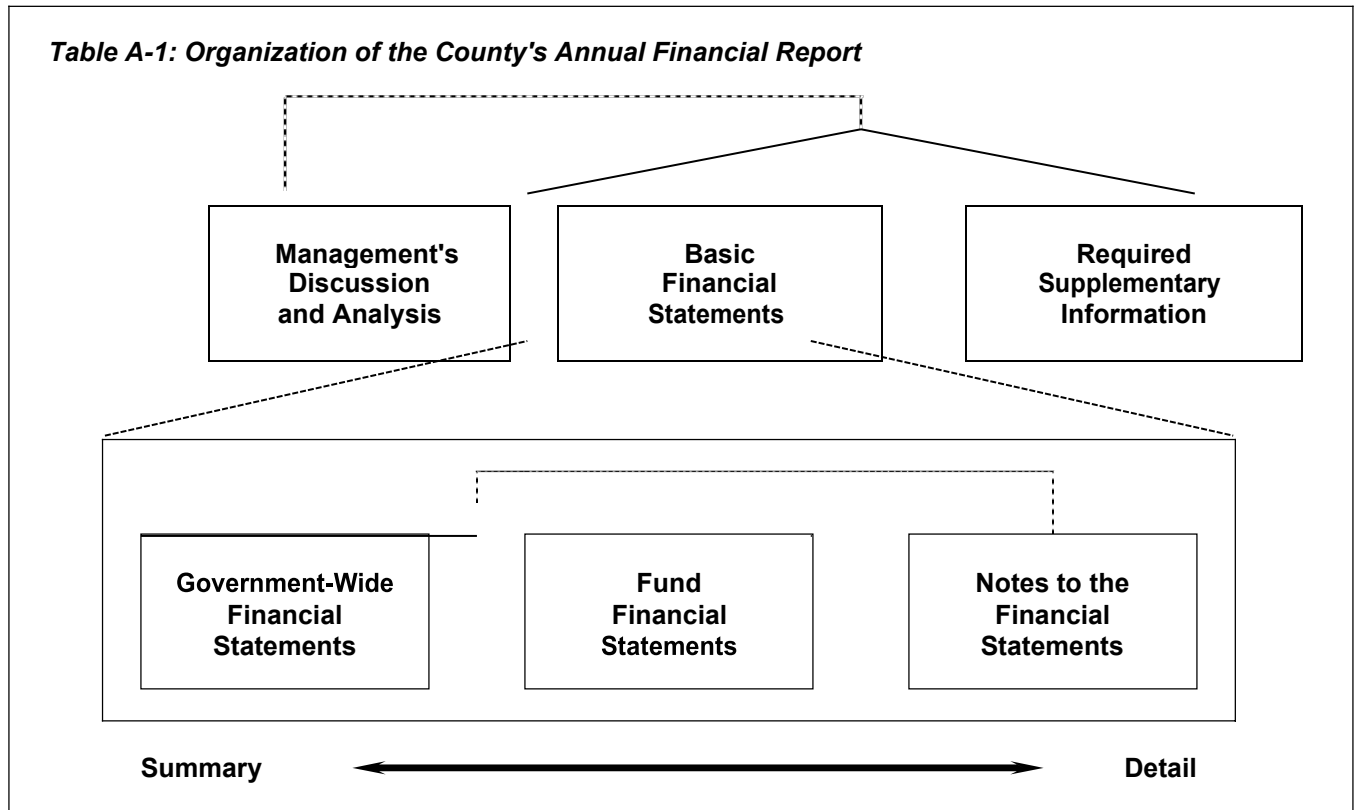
Table A-1: Organization of the County's Annual Financial Report

Management's Discussion and Analysis

Basic Financial Statements

Required Supplementary Information

Government-Wide Financial Statements

Fund Financial Statements

Notes to the Financial Statements

Summary

Detail